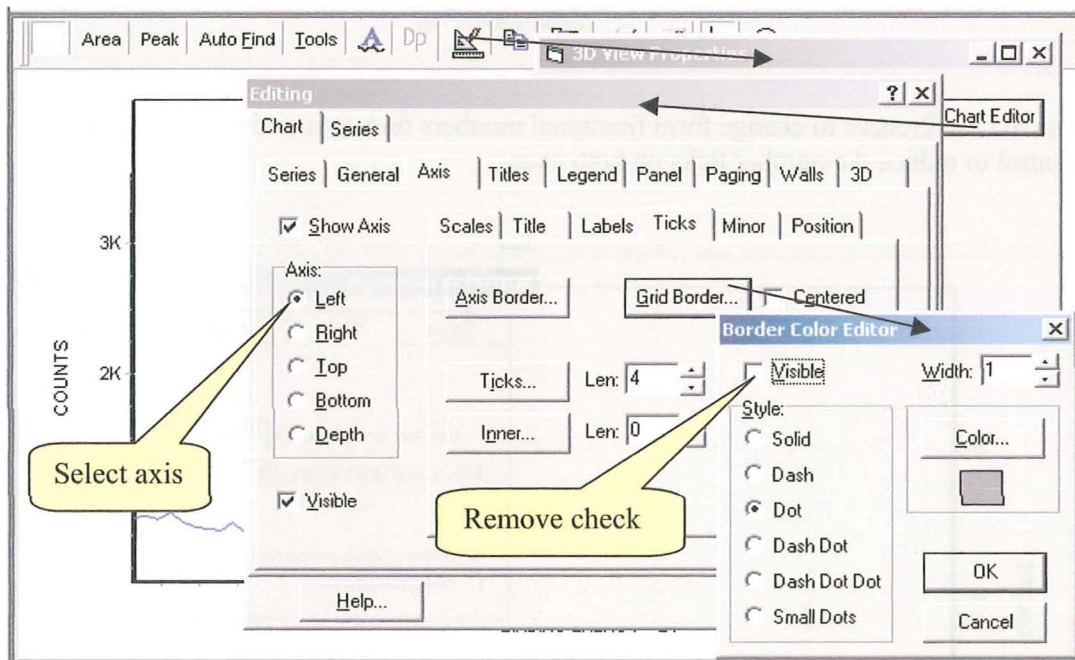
Area Peak Auto Find Tools Dp

3D View Properties

Chart Editor

Editing

?

Chart Series

Series General Axis Titles Legend Panel Paging Walls 3D

Show Axis

Scales Title Labels Ticks Minor Position

3K

Axis:

Left

Right

Top

Bottom

Depth

Axis Border...

Grid Border...

Centered

COUNTS

2K

Ticks... Len: 4

Inner... Len: 0

Select axis

Visible

Remove check

Help...

Border Color Editor

Visible

Width: 1

Style:

Solid

Dash

Dot

Dash Dot

Dash Dot Dot

Small Dots

Color...

OK

Cancel